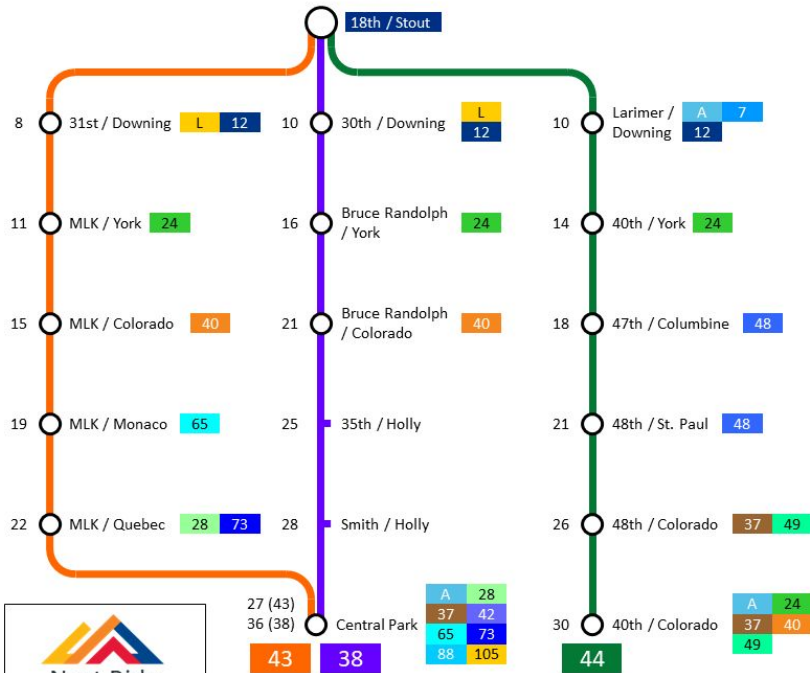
18th / Stout

8 31st / Downing L 12
11 MLK / York 24
15 MLK / Colorado 40
19 MLK / Monaco 65
22 MLK / Quebec 28 73

10 30th / Downing L 12
16 Bruce Randolph / York 24
21 Bruce Randolph / Colorado 40
25 35th / Holly
28 Smith / Holly
27 (43) 36 (38) Central Park A 28 37 42 65 73 88 105

10 Larimer / Downing A 7 12
14 40th / York 24
18 47th / Columbine 48
21 48th / St. Paul 48
26 48th / Colorado 37 49
30 40th / Colorado A 24 37 40 49

43 38 44